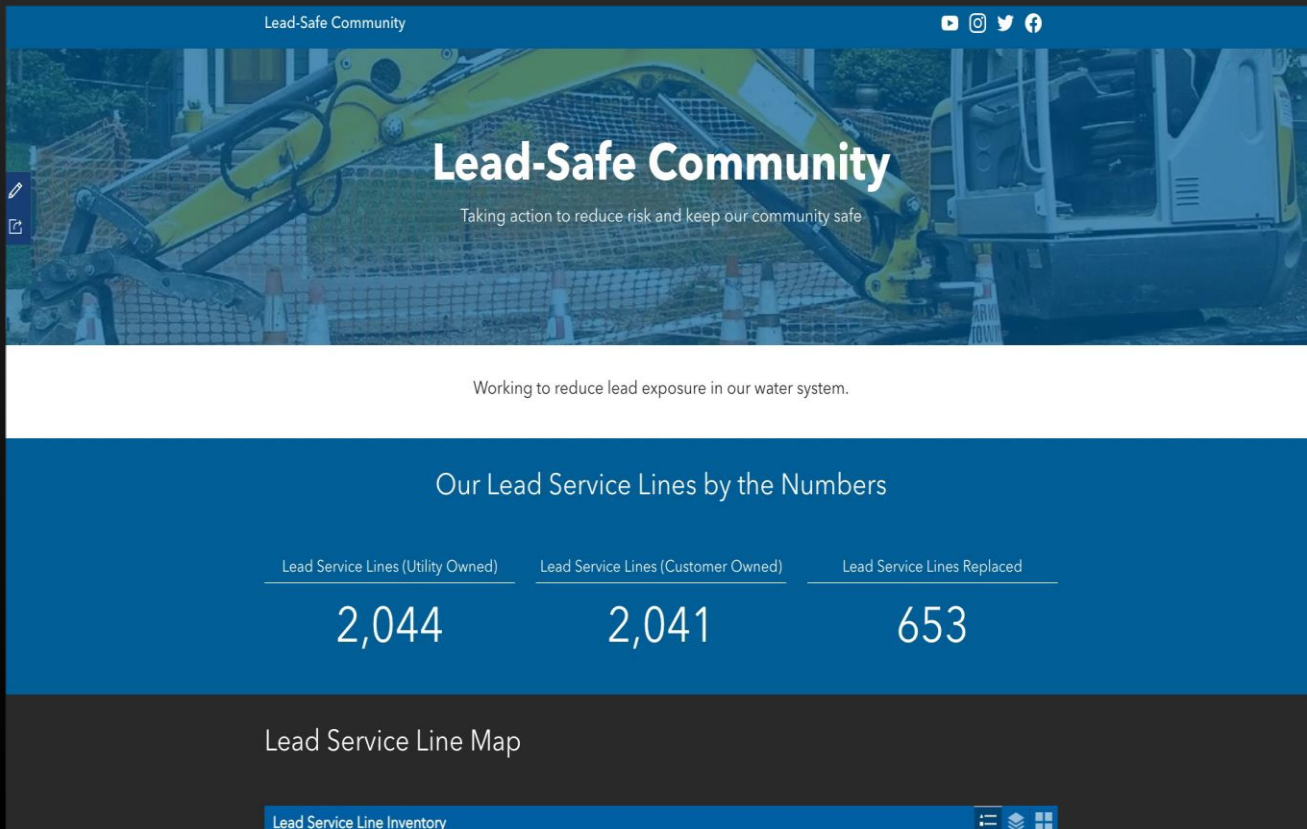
Lead-Safe Community

Lead-Safe Community

Taking action to reduce risk and keep our community safe

Working to reduce lead exposure in our water system.

Our Lead Service Lines by the Numbers

| Lead Service Lines (Utility Owned) | Lead Service Lines (Customer Owned) | Lead Service Lines Replaced |
|---|---|---|
| 2,044 | 2,041 | 653 |

Lead Service Line Map

Lead Service Line Inventory